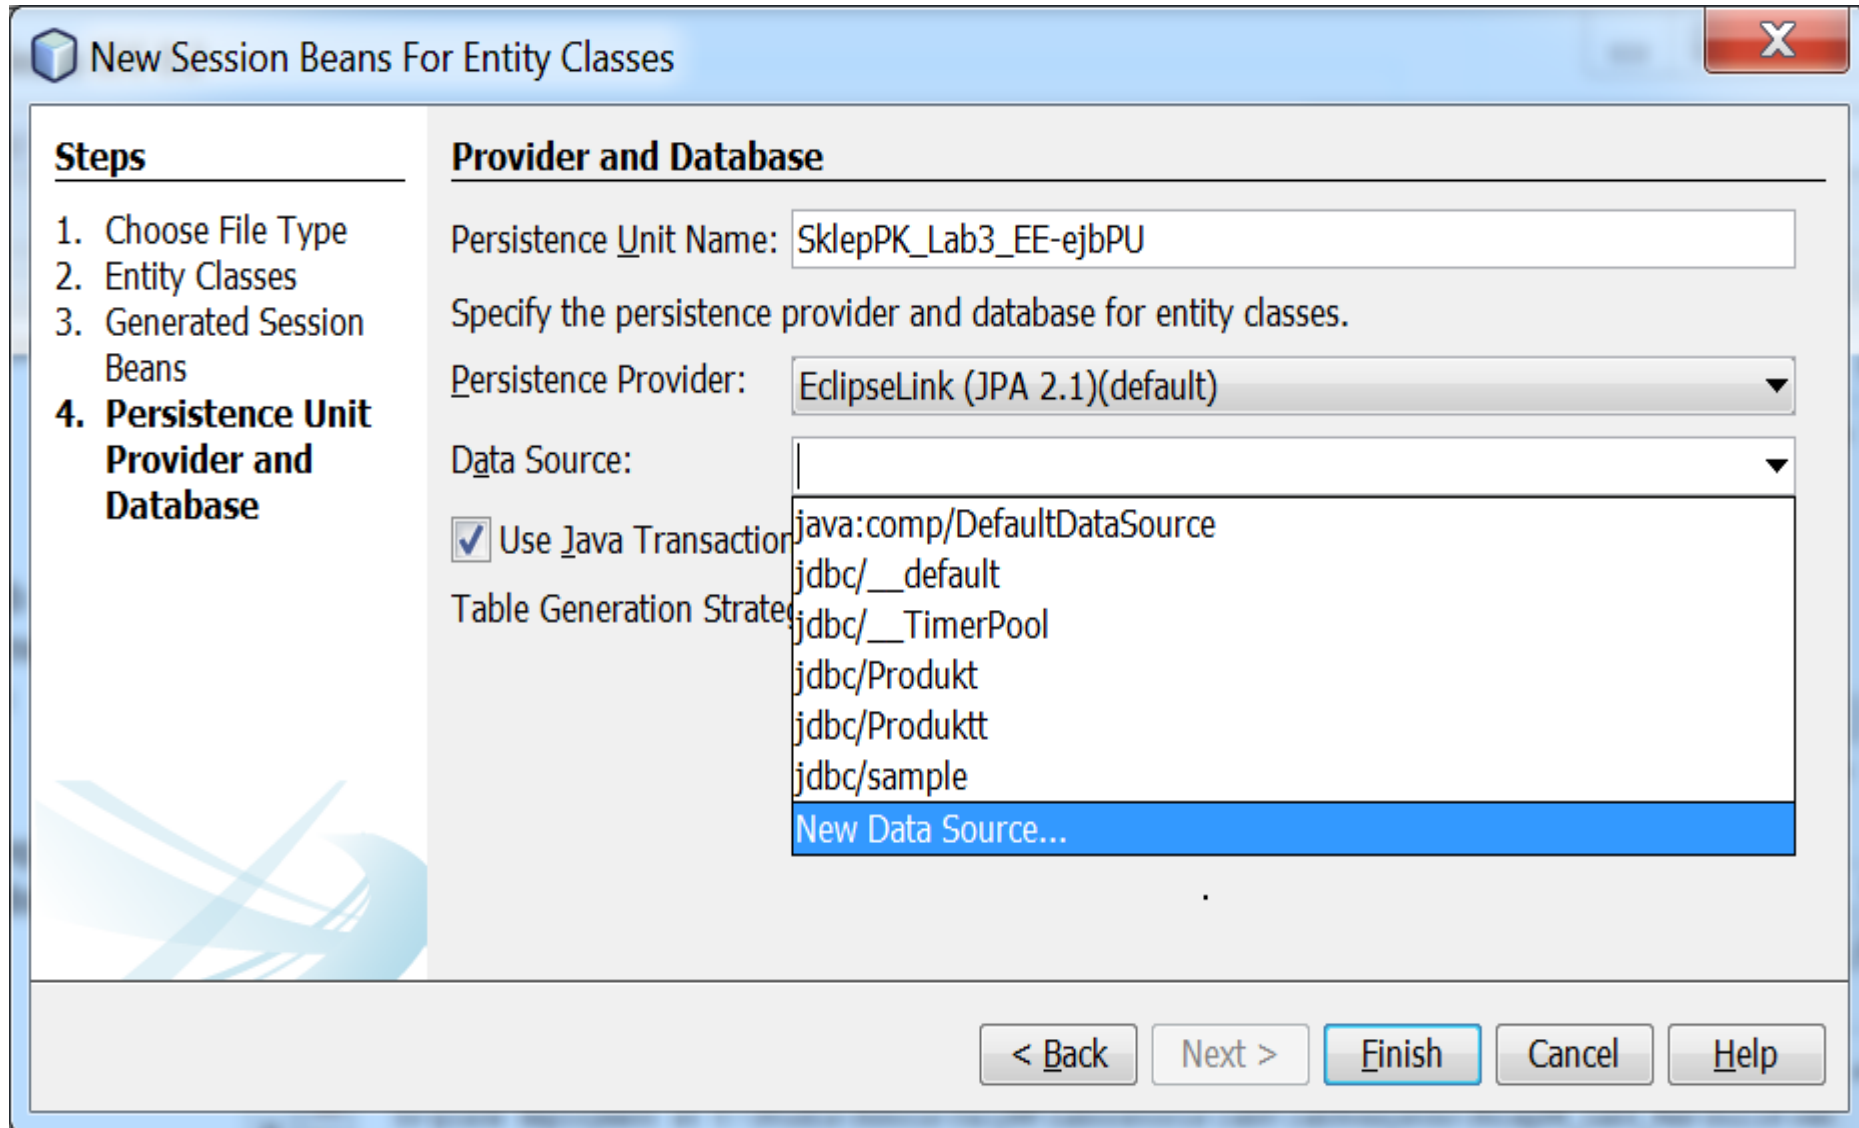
New Session Beans For Entity Classes

X

Steps

1. Choose File Type
2. Entity Classes
3. Generated Session Beans
4. Persistence Unit Provider and Database

Provider and Database

Persistence Unit Name: SklepPK_Lab3_EE-ejbPU

Specify the persistence provider and database for entity classes.

Persistence Provider: EclipseLink (JPA 2.1)(default)

Data Source:

java:comp/DefaultDataSource
jdbc/__default
jdbc/__TimerPool
jdbc/Produkt
jdbc/Produktt
jdbc/sample
New Data Source...

Use Java Transaction

Table Generation Strate

< Back | Next > | Finish | Cancel | Help